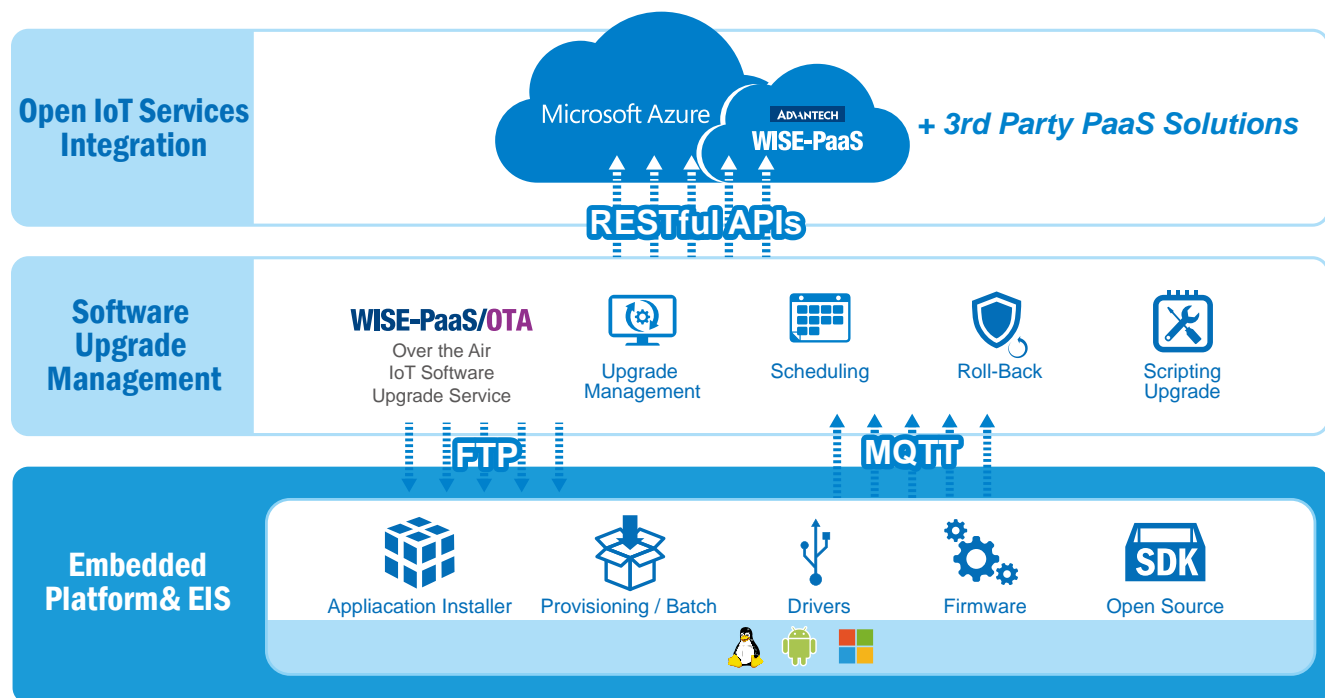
Open IoT Services Integration

Microsoft Azure

ADVANTECH
WISE-PaaS

+ 3rd Party PaaS Solutions

RESTful APIs

Software Upgrade Management

WISE-PaaS/OTA
Over the Air
IoT Software
Upgrade Service

Upgrade Management

Scheduling

Roll-Back

Scripting Upgrade

FTP

MQTT

Embedded Platform& EIS

Appliacation Installer

Provisioning / Batch

Drivers

Firmware

SDK
Open Source